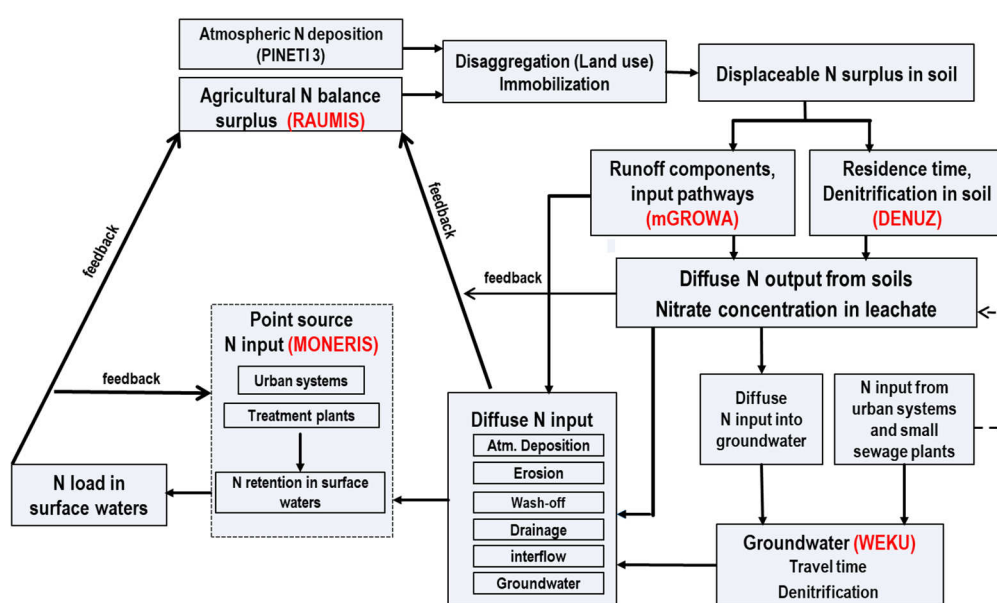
Atmospheric N deposition (PINETI 3)

Agricultural N balance surplus (RAUMIS)

Disaggregation (Land use) Immobilization

Displaceable N surplus in soil

Runoff components, input pathways (mGROWA)

Residence time, Denitrification in soil (DENUZ)

feedback

feedback

feedback

Diffuse N output from soils Nitrate concentration in leachate

Point source N input (MONERIS)

Urban systems

Treatment plants

N retention in surface waters

feedback

N load in surface waters

Diffuse N input

Atm. Deposition

Erosion

Wash-off

Drainage

interflow

Groundwater

Diffuse N input into groundwater

N input from urban systems and small sewage plants

Groundwater (WEKU)
Travel time
Denitrification